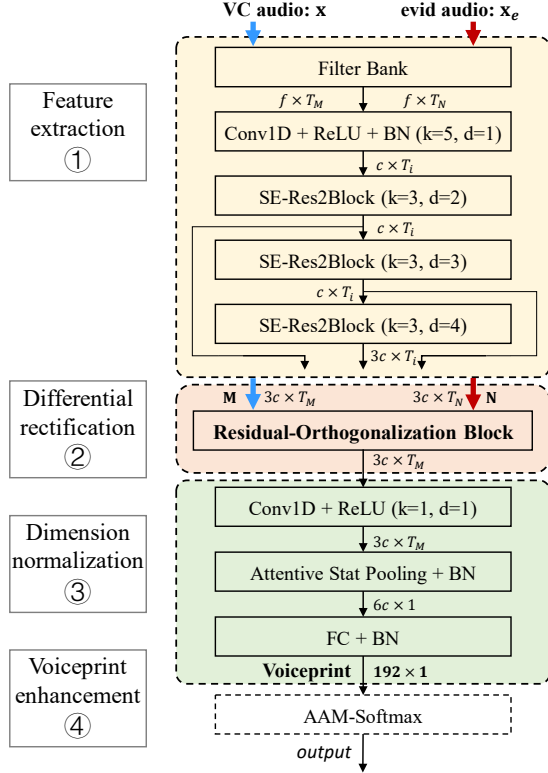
VC audio: $\mathbf{x}$

evid audio: $\mathbf{x}_e$

Feature extraction
①

Filter Bank

$f \times T_M$

$f \times T_N$

Conv1D + ReLU + BN (k=5, d=1)

$c \times T_i$

SE-Res2Block (k=3, d=2)

$c \times T_i$

SE-Res2Block (k=3, d=3)

$c \times T_i$

SE-Res2Block (k=3, d=4)

$3c \times T_i$

Differential rectification
②

M $3c \times T_M$

$3c \times T_N$ N

Residual-Orthogonalization Block

$3c \times T_M$

Dimension normalization
③

Conv1D + ReLU (k=1, d=1)

$3c \times T_M$

Attentive Stat Pooling + BN

$6c \times 1$

FC + BN

Voiceprint enhancement
④

Voiceprint $192 \times 1$

AAM-Softmax

output